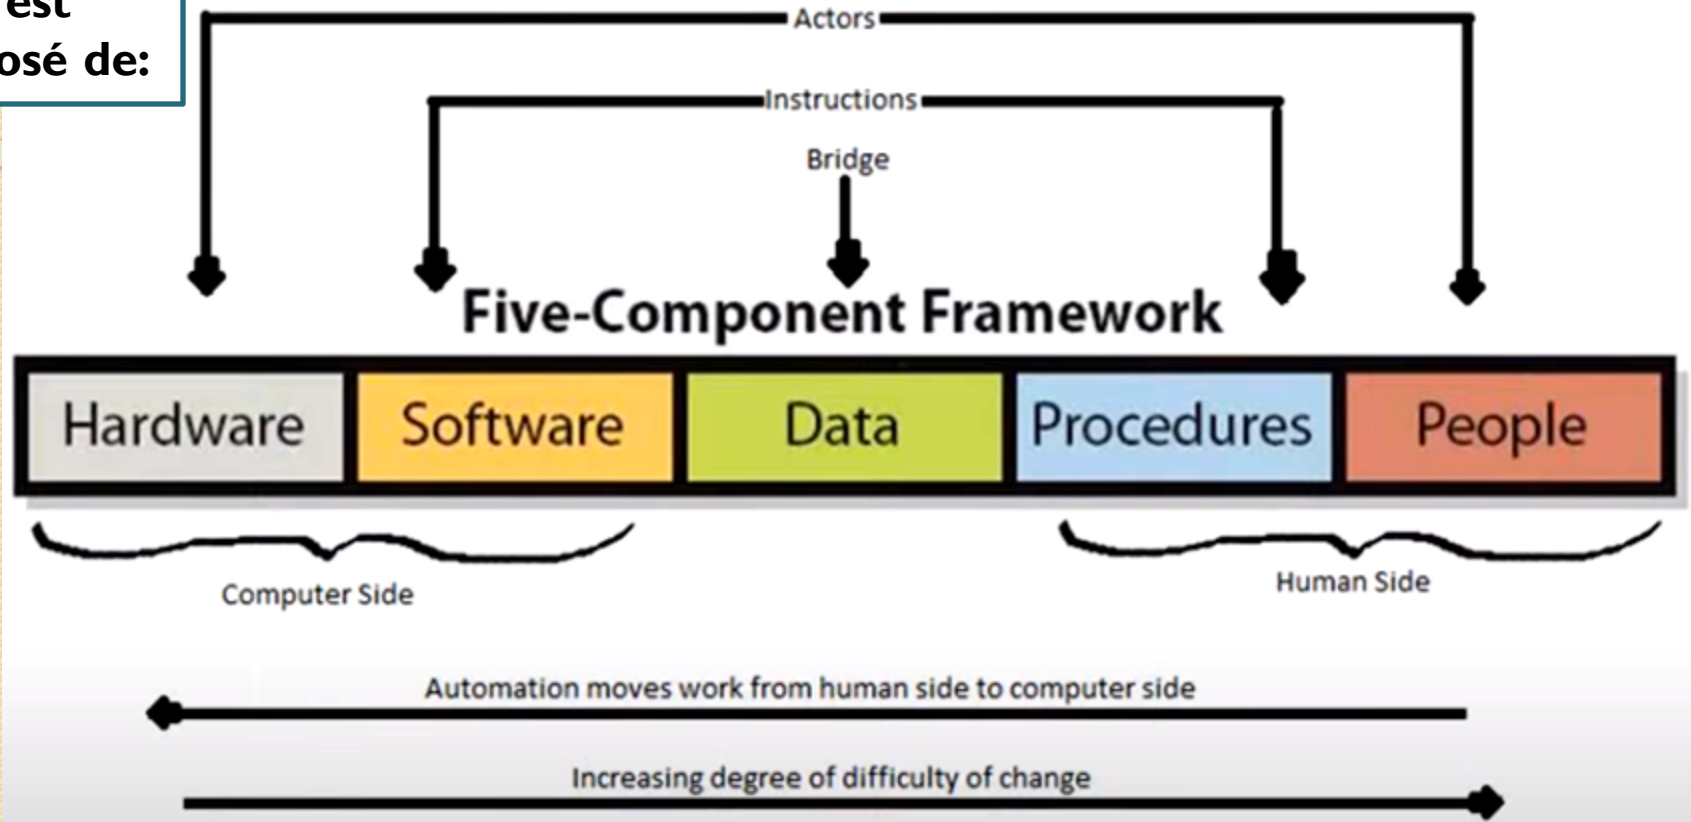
est
osé de:

Actors

Instructions

Bridge

Five-Component Framework

| Hardware | Software | Data | Procedures | People |
|---|---|---|---|---|

Computer Side

Human Side

Automation moves work from human side to computer side

Increasing degree of difficulty of change